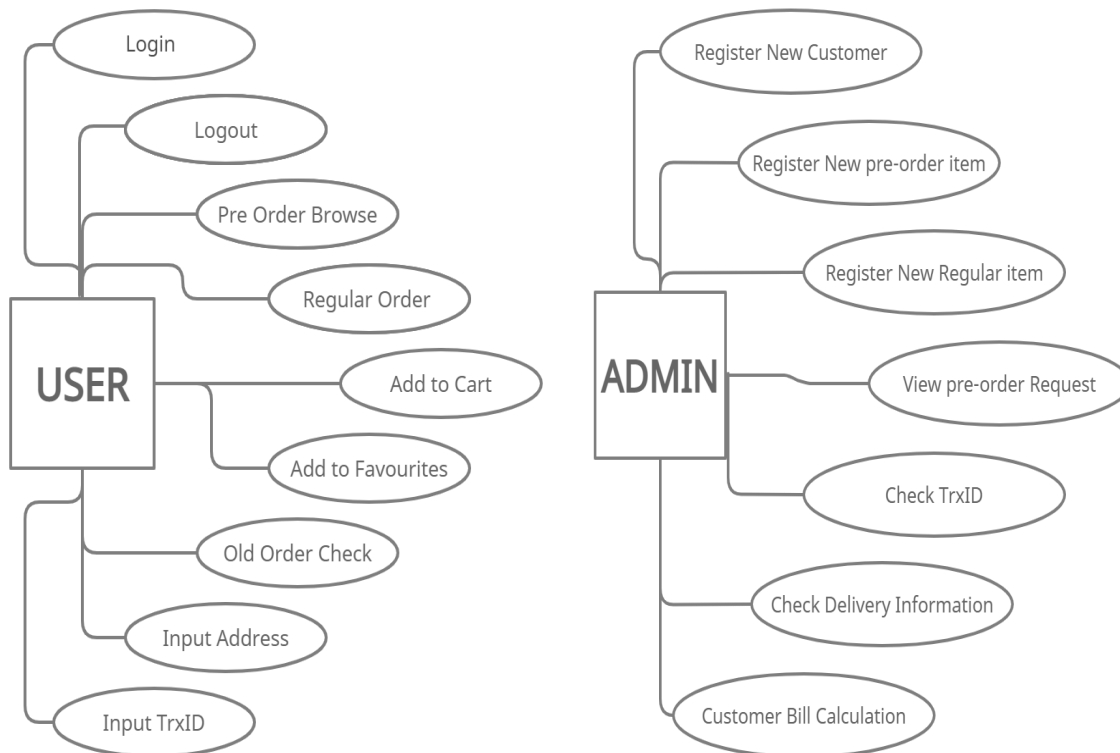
Login

Logout

Pre Order Browse

Regular Order

USER

Add to Cart

Add to Favourites

Old Order Check

Input Address

Input TrxID

Register New Customer

Register New pre-order item

Register New Regular item

ADMIN

View pre-order Request

Check TrxID

Check Delivery Information

Customer Bill Calculation